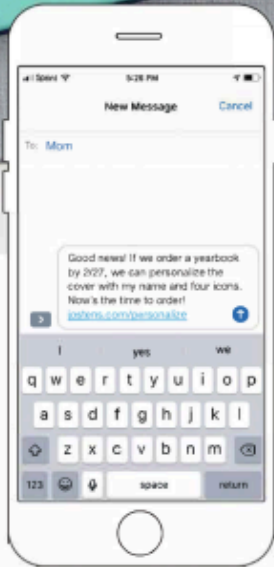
Sprint 5:26 PM

New Message Cancel

To: Mom

Good news! If we order a yearbook by 2/27, we can personalize the cover with my name and four icons. Now's the time to order! jostens.com/personalize

I yes we

q w e r t y u i o p

a s d f g h j k l

z x c v b n m

123 space return